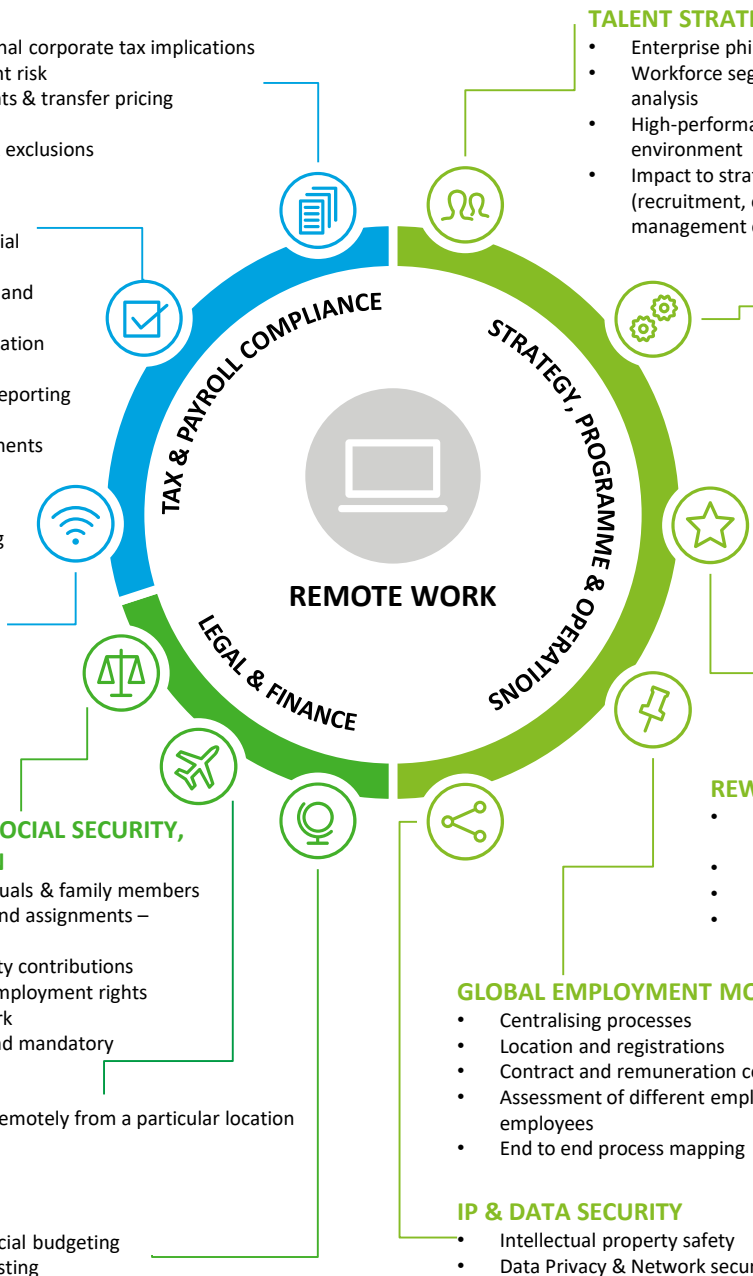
nal corporate tax implications
nt risk
ts & transfer pricing
exclusions

ial
and
ation
eporting
nents
g

TALENT STRAT
• Enterprise phi
• Workforce seg analysis
• High-performa environment
• Impact to stra (recruitment, management

TAX & PAYROLL COMPLIANCE
STRATEGY, PROGRAMME & OPERATIONS
LEGAL & FINANCE
REMOTE WORK

OCIAL SECURITY,
uals & family members
nd assignments –
ty contributions
mployment rights
rk
nd mandatory
emotely from a particular location

cial budgeting
sting

REW
•
•
•
•

GLOBAL EMPLOYMENT MO
• Centralising processes
• Location and registrations
• Contract and remuneration c
• Assessment of different empl employees
• End to end process mapping

IP & DATA SECURITY
• Intellectual property safety
• Data Privacy & Network secur